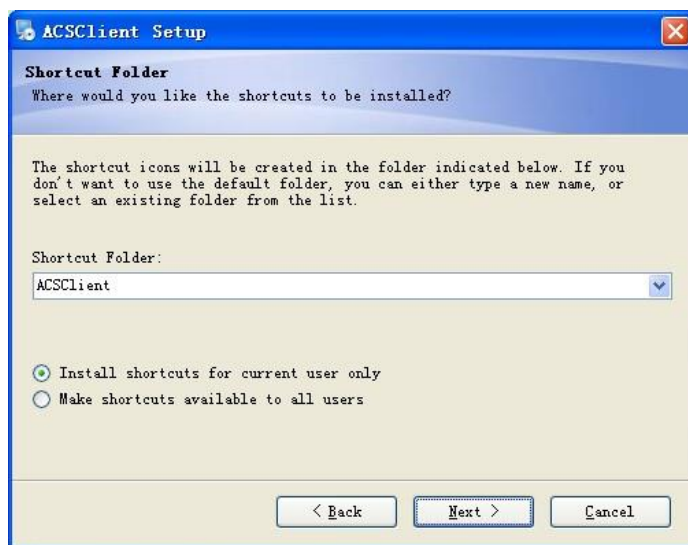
ACSClient Setup

Shortcut Folder
Where would you like the shortcuts to be installed?

The shortcut icons will be created in the folder indicated below. If you don't want to use the default folder, you can either type a new name, or select an existing folder from the list.

Shortcut Folder:
ACSClient

Install shortcuts for current user only
Make shortcuts available to all users

< Back
Next >
Cancel